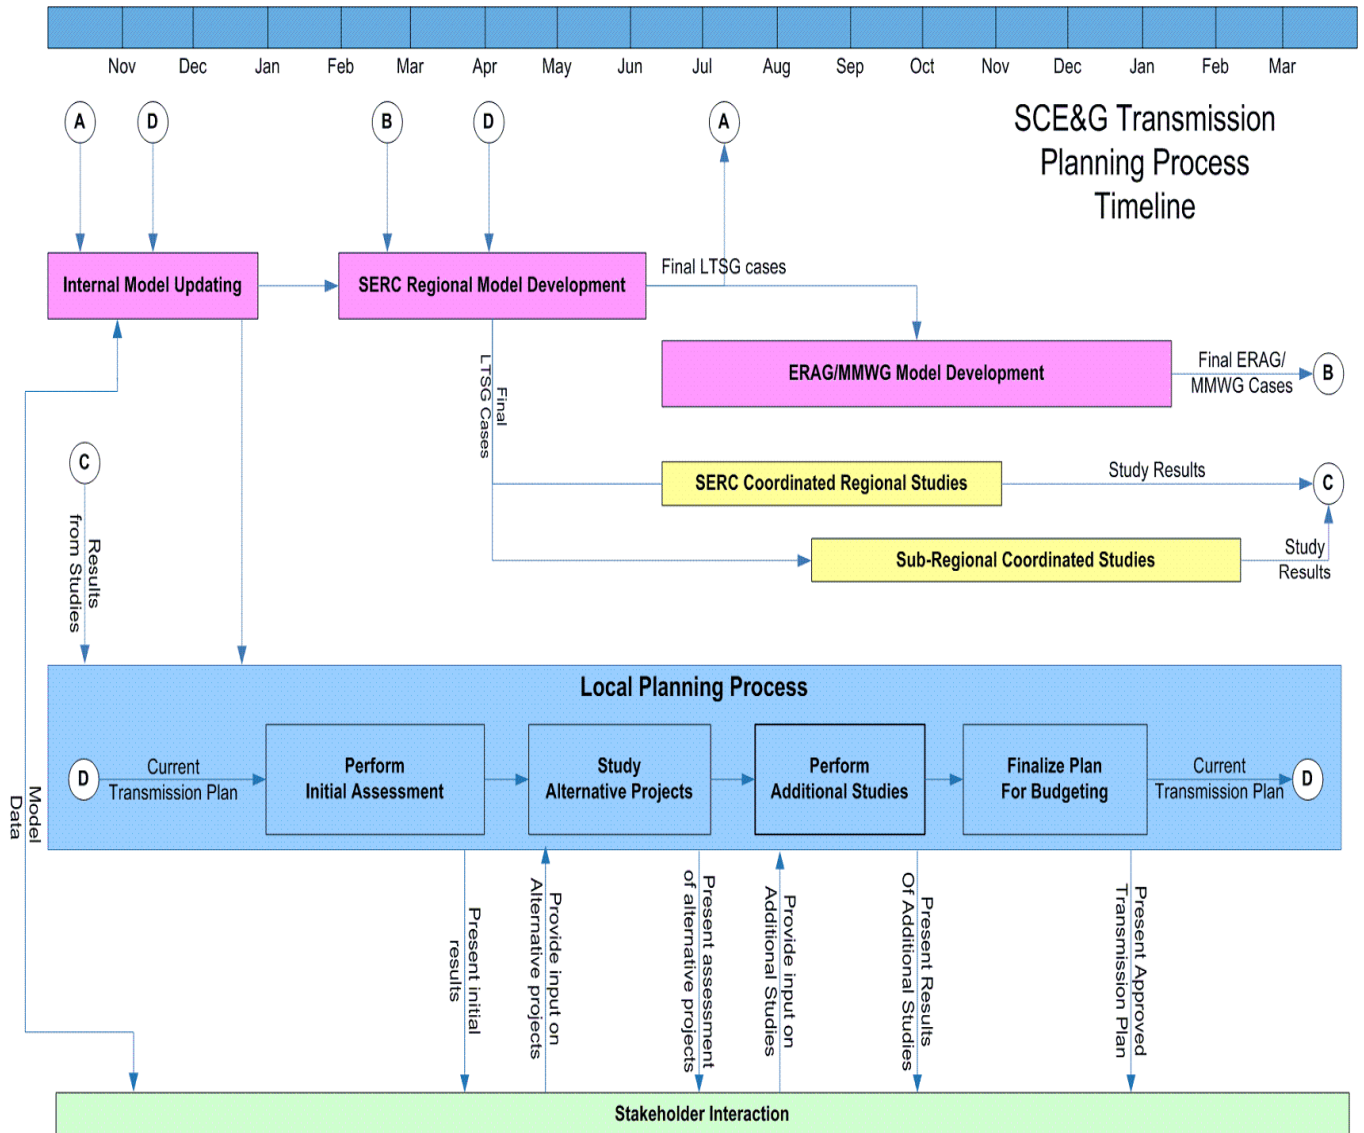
Nov Dec Jan Feb Mar Apr May Jun Jul Aug Sep Oct Nov Dec Jan Feb Mar

SCE&G Transmission Planning Process Timeline

A D B D A

Internal Model Updating

SERC Regional Model Development

Final LTSG cases

ERAG/MMWG Model Development

Final ERAG/ MMWG Cases

B

Final LTSG Cases

C

Results from Studies

SERC Coordinated Regional Studies

Study Results

C

Sub-Regional Coordinated Studies

Study Results

Local Planning Process

D

Current Transmission Plan

Perform Initial Assessment

Study Alternative Projects

Perform Additional Studies

Finalize Plan For Budgeting

Current Transmission Plan

D

Model Data

Present initial results

Provide input on Alternative projects

Present assessment of alternative projects

Provide input on Additional Studies

Present Results Of Additional Studies

Present Approved Transmission Plan

Stakeholder Interaction